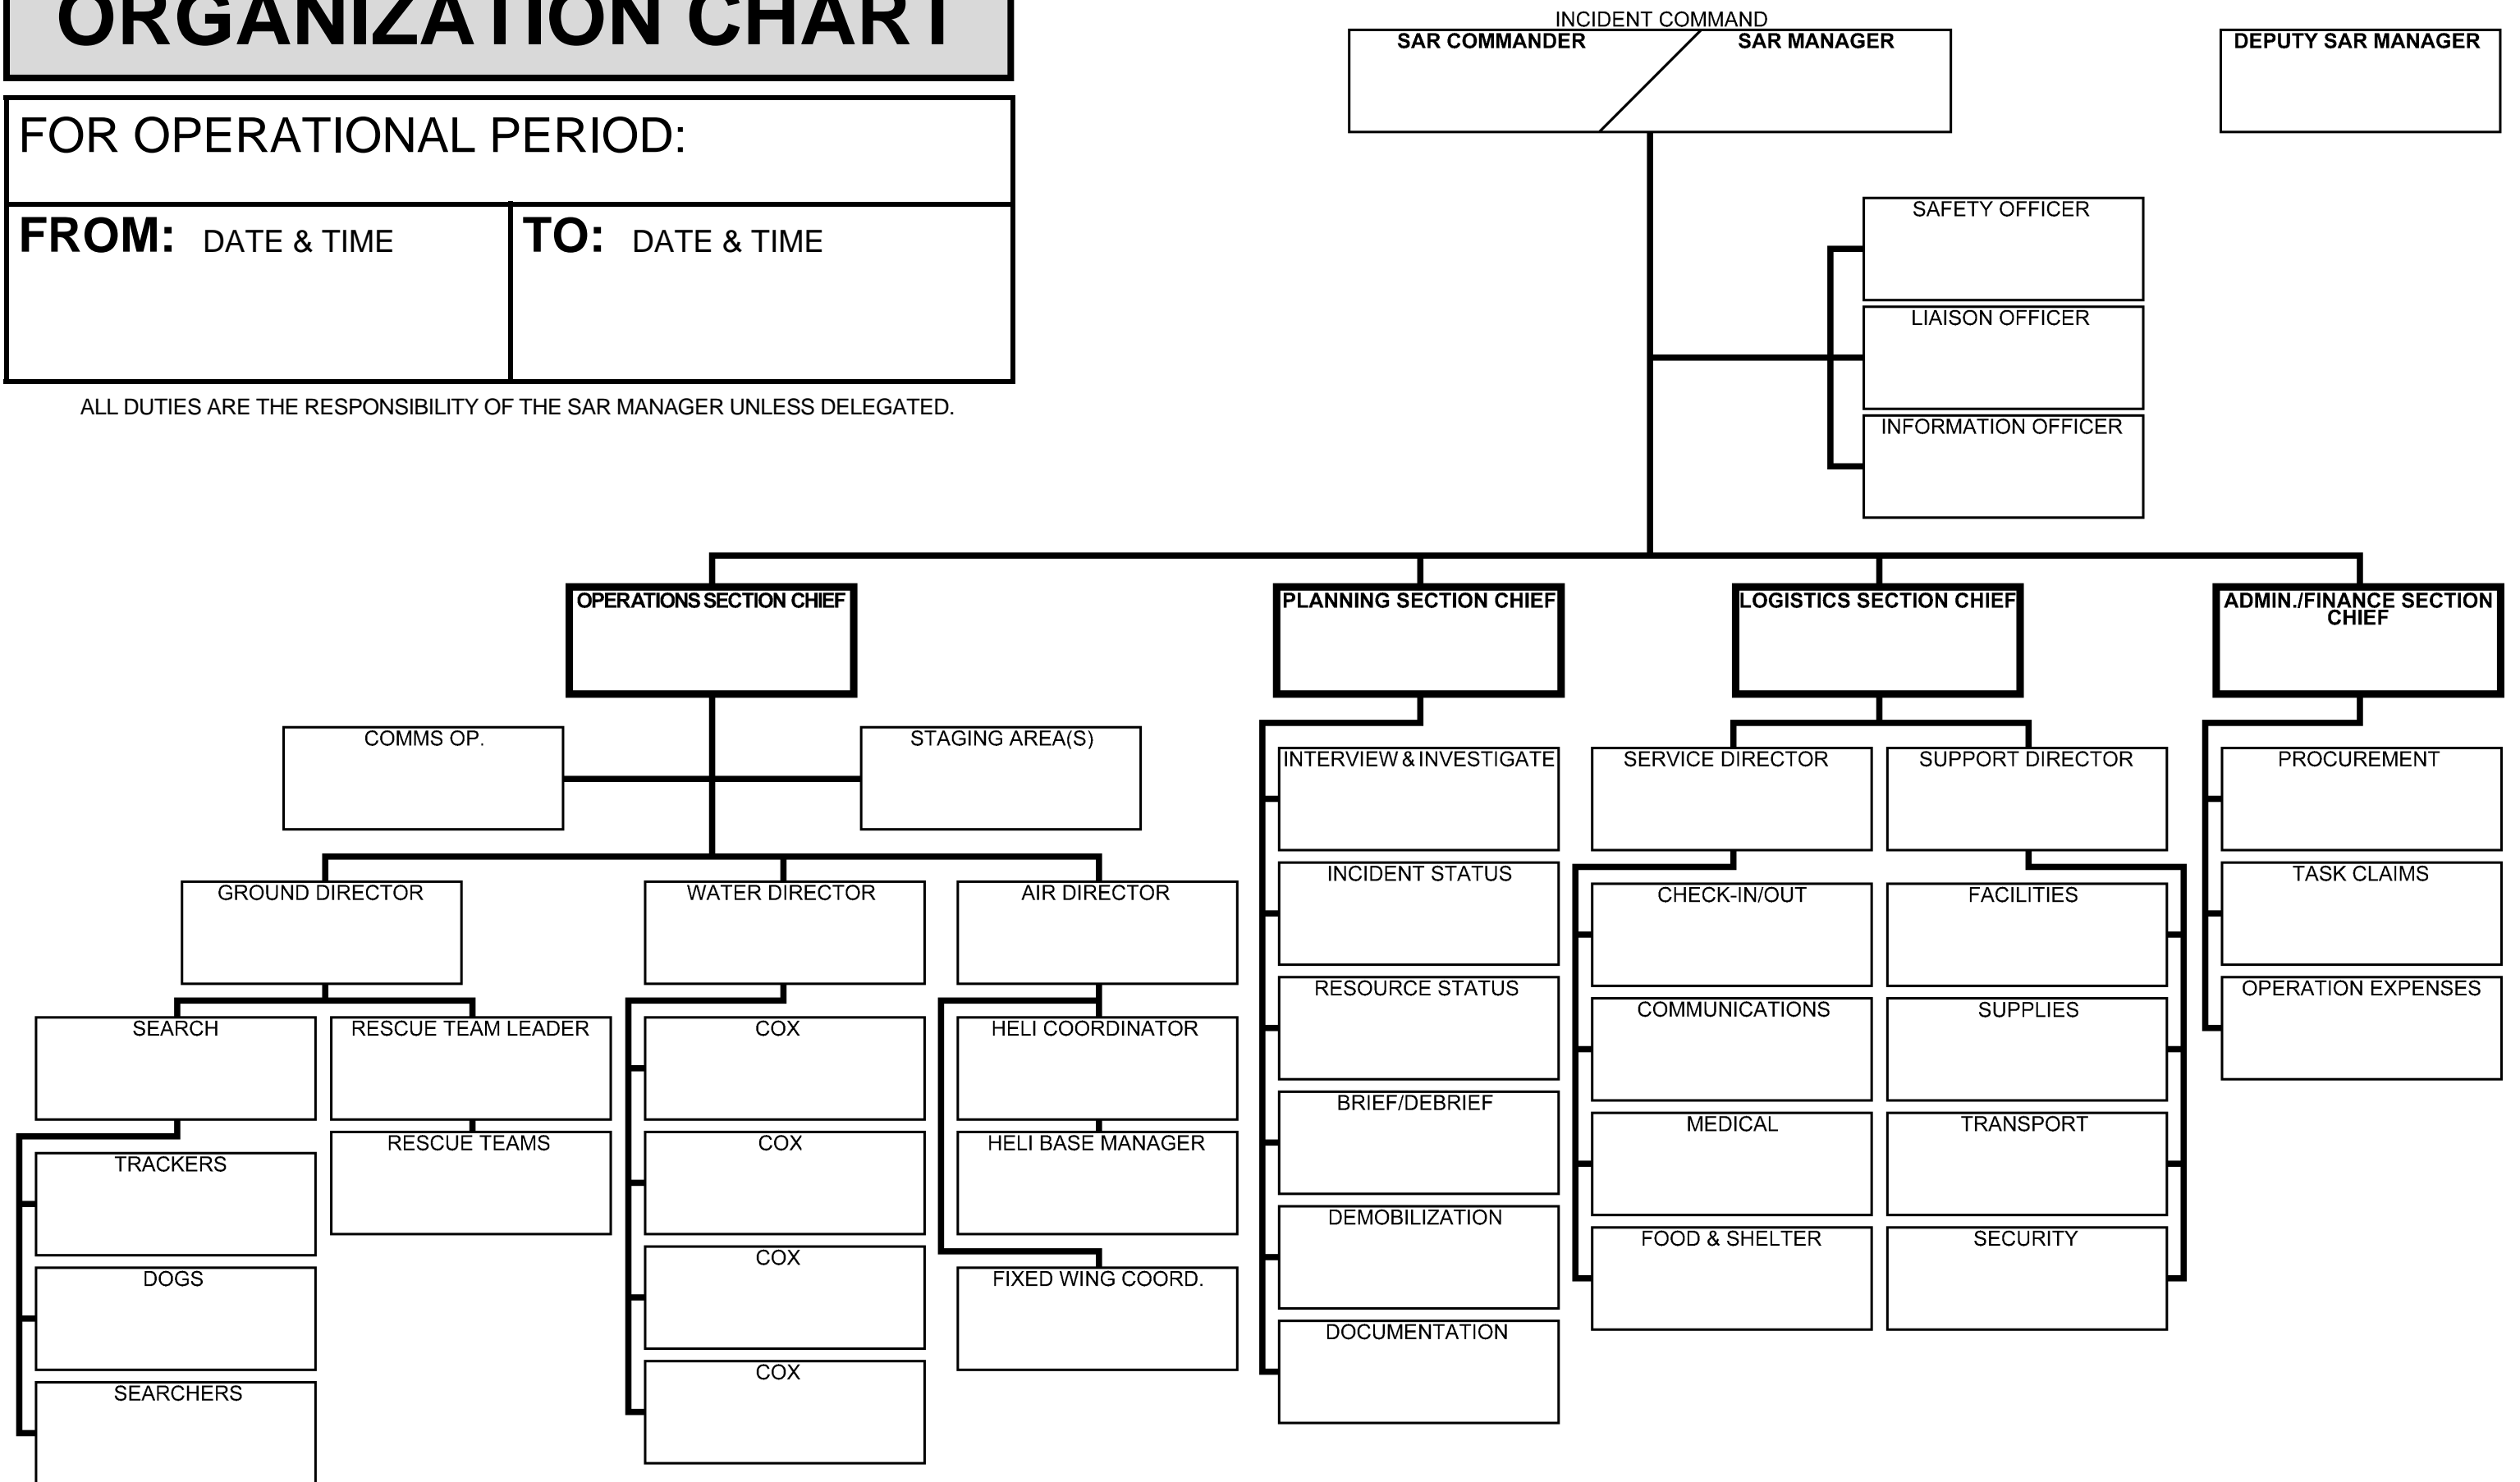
ORGANIZATION CHART

FOR OPERATIONAL PERIOD:

FROM: DATE & TIME

TO: DATE & TIME

ALL DUTIES ARE THE RESPONSIBILITY OF THE SAR MANAGER UNLESS DELEGATED.

INCIDENT COMMAND

SAR COMMANDER

SAR MANAGER

DEPUTY SAR MANAGER

SAFETY OFFICER

LIAISON OFFICER

INFORMATION OFFICER

OPERATIONS SECTION CHIEF

PLANNING SECTION CHIEF

LOGISTICS SECTION CHIEF

ADMIN./FINANCE SECTION CHIEF

COMMS OP.

STAGING AREA(S)

GROUND DIRECTOR

WATER DIRECTOR

AIR DIRECTOR

SEARCH

RESCUE TEAM LEADER

TRACKERS

RESCUE TEAMS

DOGS

SEARCHERS

COX

COX

COX

COX

HELI COORDINATOR

HELI BASE MANAGER

FIXED WING COORD.

INTERVIEW & INVESTIGATE

INCIDENT STATUS

RESOURCE STATUS

BRIEF/DEBRIEF

DEMOBILIZATION

DOCUMENTATION

SERVICE DIRECTOR

SUPPORT DIRECTOR

CHECK-IN/OUT

COMMUNICATIONS

MEDICAL

FOOD & SHELTER

FACILITIES

SUPPLIES

TRANSPORT

SECURITY

PROCUREMENT

TASK CLAIMS

OPERATION EXPENSES